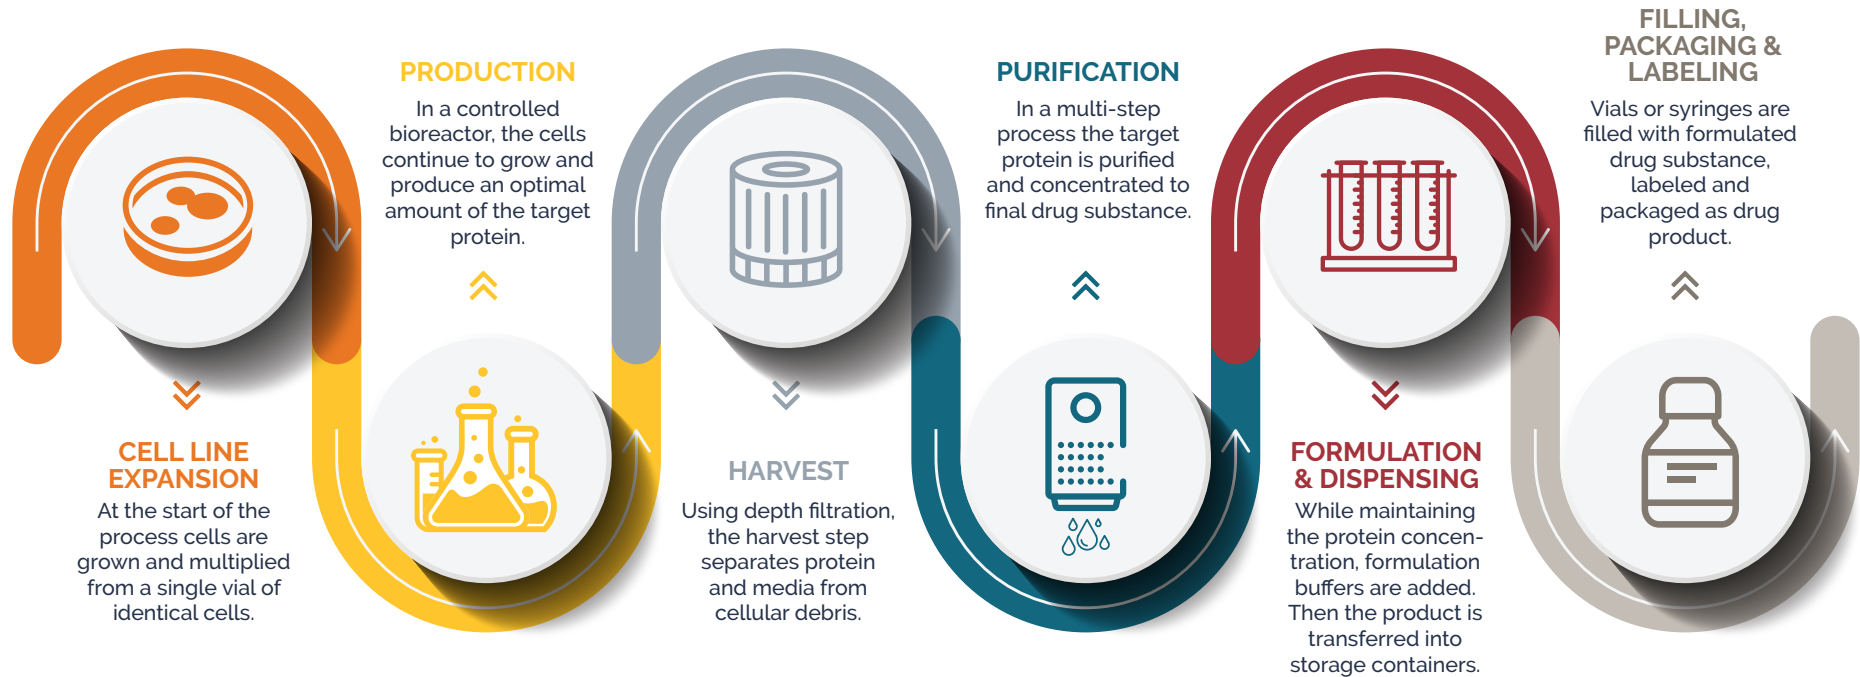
CELL LINE EXPANSION
At the start of the process cells are grown and multiplied from a single vial of identical cells.

PRODUCTION
In a controlled bioreactor, the cells continue to grow and produce an optimal amount of the target protein.

HARVEST
Using depth filtration, the harvest step separates protein and media from cellular debris.

PURIFICATION
In a multi-step process the target protein is purified and concentrated to final drug substance.

FORMULATION & DISPENSING
While maintaining the protein concentration, formulation buffers are added. Then the product is transferred into storage containers.

FILLING, PACKAGING & LABELING
Vials or syringes are filled with formulated drug substance, labeled and packaged as drug product.